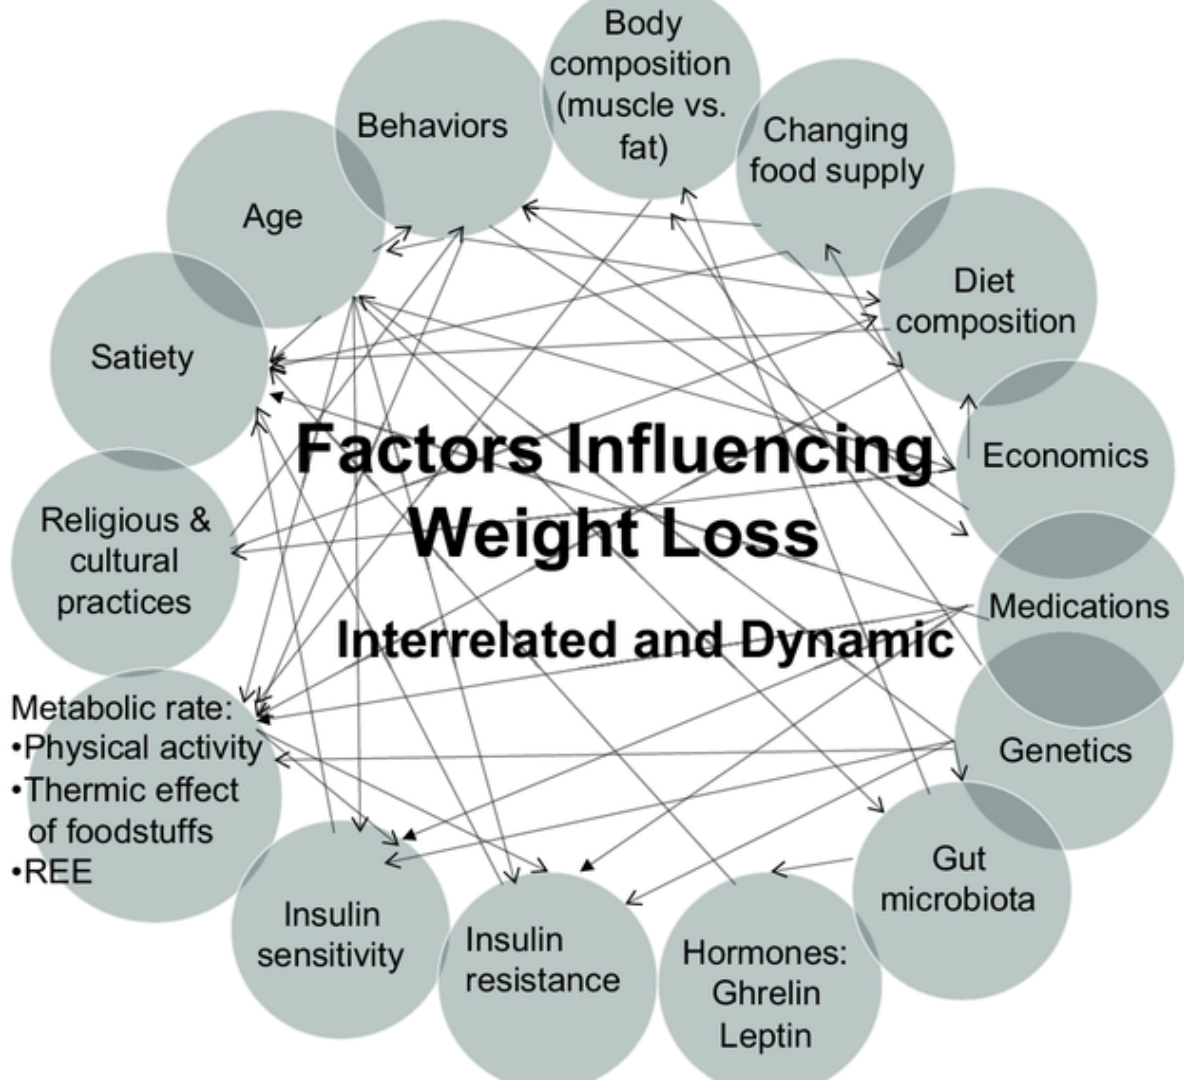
Factors Influencing Weight Loss

Interrelated and Dynamic

Body composition (muscle vs. fat)

Changing food supply

Diet composition

Economics

Medications

Genetics

Gut microbiota

Hormones: Ghrelin Leptin

Insulin resistance

Insulin sensitivity

Metabolic rate:
•Physical activity
•Thermic effect of foodstuffs
•REE

Religious & cultural practices

Satiety

Age

Behaviors